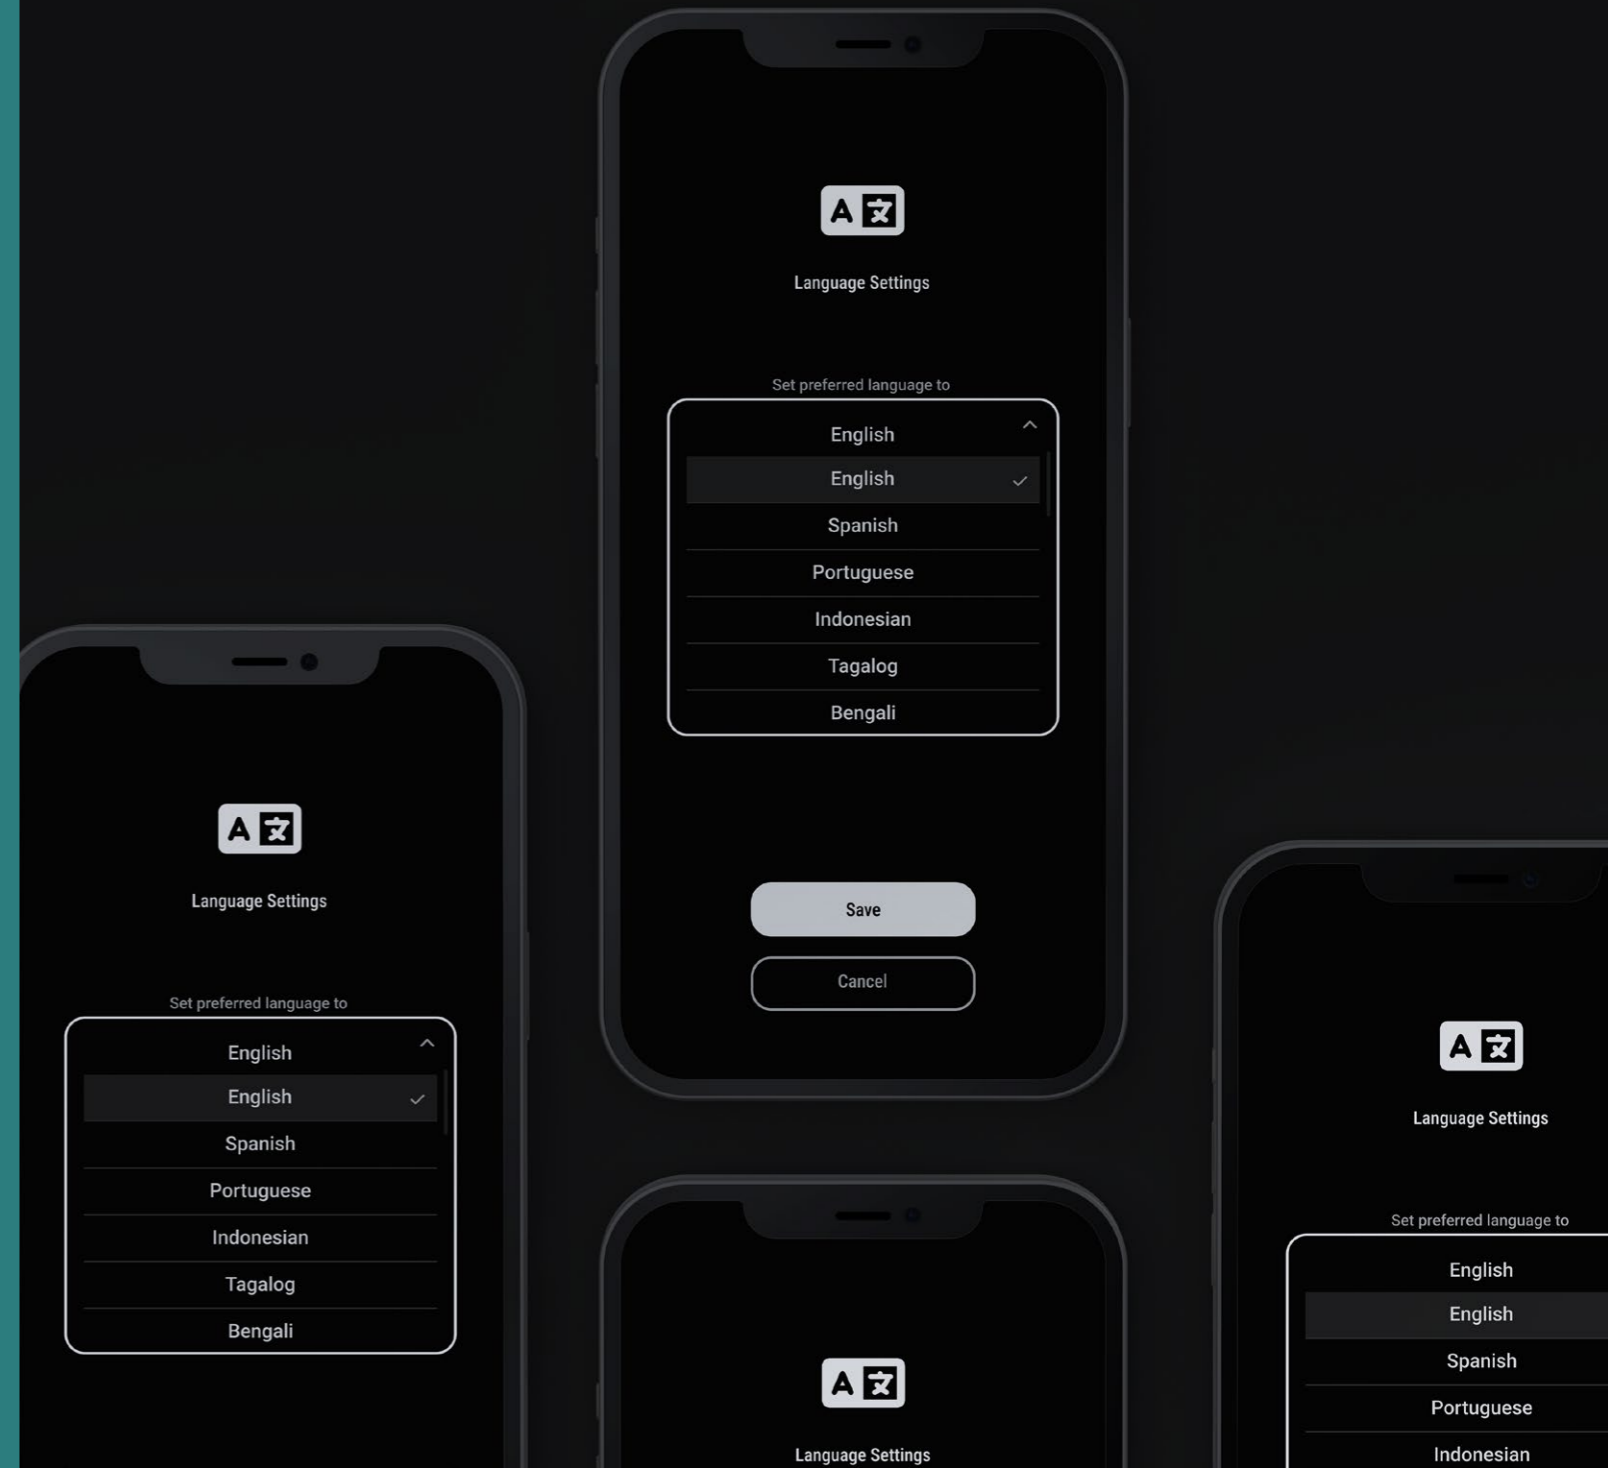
A 文

Language Settings

Set preferred language to

English
English
Spanish
Portuguese
Indonesian
Tagalog
Bengali

Save
Cancel

A 文

Language Settings

Set preferred language to

English
English
Spanish
Portuguese
Indonesian
Tagalog
Bengali

A 文

Language Settings

Set preferred language to

English
English
Spanish
Portuguese
Indonesian

A 文

Language Settings